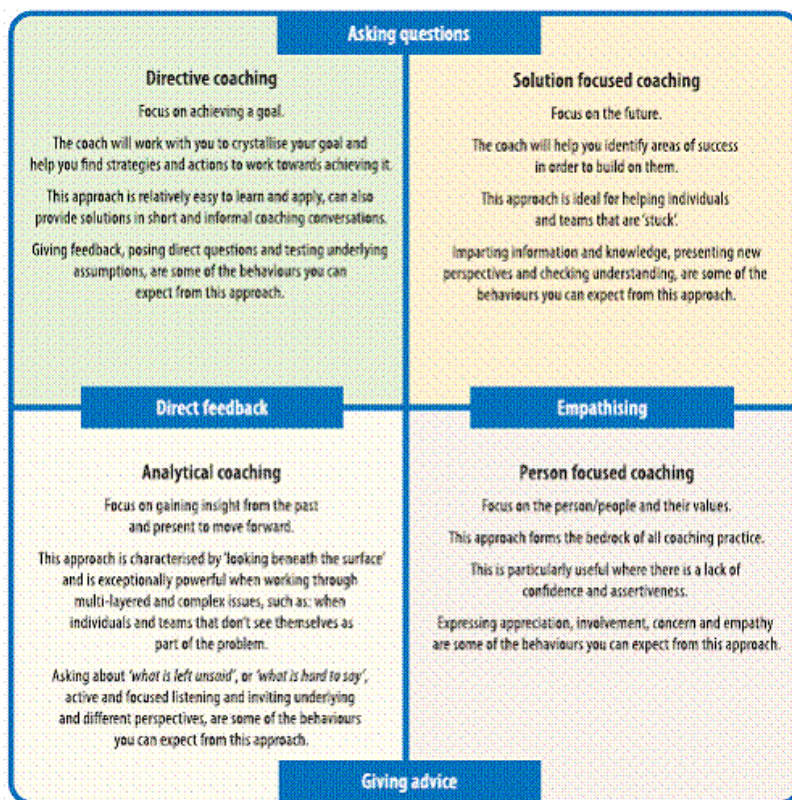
Asking questions

Directive coaching

Focus on achieving a goal.

The coach will work with you to crystallise your goal and help you find strategies and actions to work towards achieving it.

This approach is relatively easy to learn and apply, can also provide solutions in short and informal coaching conversations.

Giving feedback, posing direct questions and testing underlying assumptions, are some of the behaviours you can expect from this approach.

Solution focused coaching

Focus on the future.

The coach will help you identify areas of success in order to build on them.

This approach is ideal for helping individuals and teams that are 'stuck'.

Imparting information and knowledge, presenting new perspectives and checking understanding, are some of the behaviours you can expect from this approach.

Direct feedback

Empathising

Analytical coaching

Focus on gaining insight from the past and present to move forward.

This approach is characterised by 'looking beneath the surface' and is exceptionally powerful when working through multi-layered and complex issues, such as: when individuals and teams that don't see themselves as part of the problem.

Asking about 'what is left unsaid', or 'what is hard to say', active and focused listening and inviting underlying and different perspectives, are some of the behaviours you can expect from this approach.

Person focused coaching

Focus on the person/people and their values.

This approach forms the bedrock of all coaching practice.

This is particularly useful where there is a lack of confidence and assertiveness.

Expressing appreciation, involvement, concern and empathy are some of the behaviours you can expect from this approach.

Giving advice